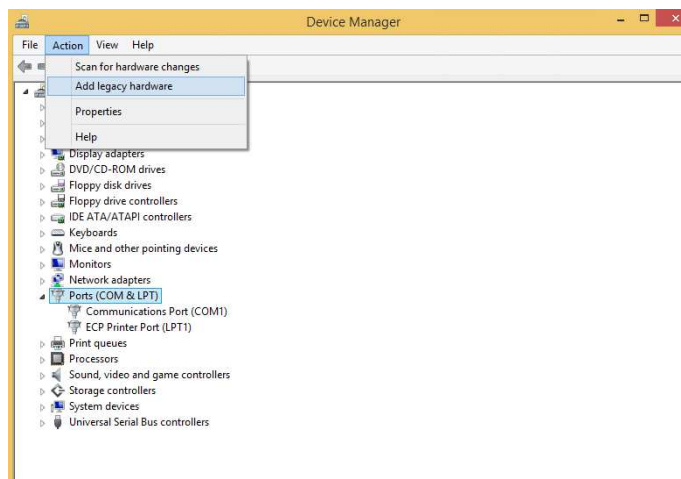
Device Manager

File Action View Help

Scan for hardware changes
Add legacy hardware
Properties
Help

Display adapters
DVD/CD-ROM drives
Floppy disk drives
Floppy drive controllers
IDE ATA/ATAPI controllers
Keyboards
Mice and other pointing devices
Monitors
Network adapters
Ports (COM & LPT)
Communications Port (COM1)
ECP Printer Port (LPT1)
Print queues
Processors
Sound, video and game controllers
Storage controllers
System devices
Universal Serial Bus controllers